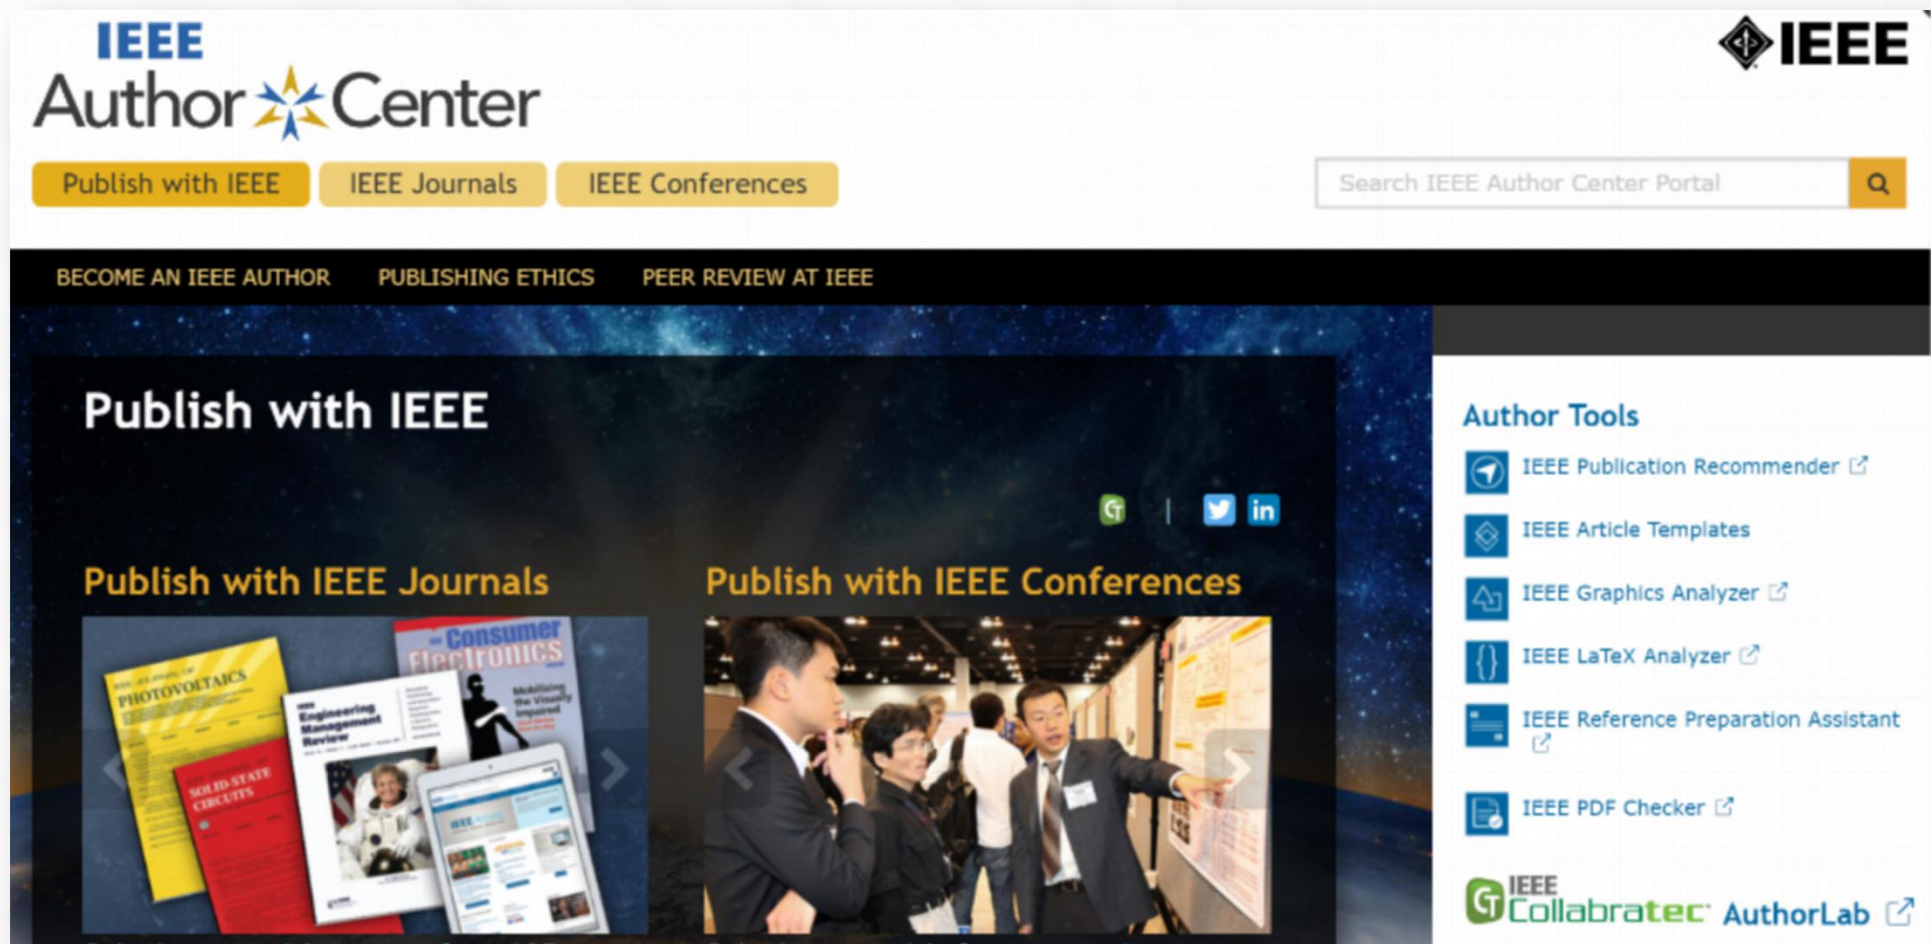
IEEE
Author Center

IEEE

Publish with IEEE
IEEE Journals
IEEE Conferences

Search IEEE Author Center Portal

BECOME AN IEEE AUTHOR
PUBLISHING ETHICS
PEER REVIEW AT IEEE

Publish with IEEE

Publish with IEEE Journals

PHOTOVOLTAICS
SOLID-STATE CIRCUITS
Engineering Management Review
Consumer Electronics

Publish with IEEE Conferences

Author Tools

IEEE Publication Recommender
IEEE Article Templates
IEEE Graphics Analyzer
IEEE LaTeX Analyzer
IEEE Reference Preparation Assistant
IEEE PDF Checker

IEEE Collabratec AuthorLab